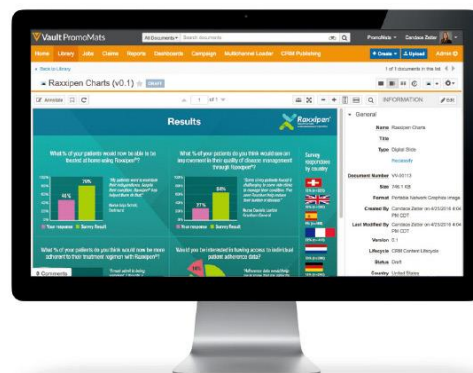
Vault PromoMats

All Documents ▾ Search documents

PromoMats ▾ Candace Zeller

Home Library Jobs Claims Reports Dashboards Campaign Multichannel Loader CRM Publishing

+ Create ▾ Upload Admin

‹ Back to Library

1 of 1 documents in this list

Raxxipen Charts (v0.1) ☆ DRAFT

Annotate

1 of 1

INFORMATION

Edit

Results

Raxxipen

What % of your patients would now be able to be treated at home using Raxxipen®?

70%

45%

Your response Survey Result

What % of your patients do you think would see an improvement in their quality of disease management through Raxxipen®?

84%

31%

Your response Survey Result

Survey responses by country

What % of your patients do you think would now be more adherent to their treatment regimen with Raxxipen®?

Would you be interested in having access to individual patient adherence data?

0 Comments

General

Name Raxxipen Charts

Title

Type Digital Slide

Reclassify

Document Number VV-00113

Size 290.1 KB

Format Portable Network Graphics image

Created By Candace Zeller on 4/20/2016 4:04 PM CDT

Last Modified By Candace Zeller on 4/20/2016 4:04 PM CDT

Version 0.1

Lifecycle CRM Content Lifecycle

Status Draft

Country United States